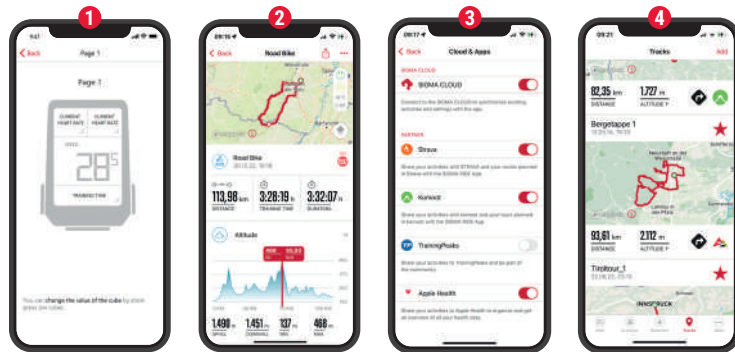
1

9:41

< Back

Page 1

Page 1

CURRENT HEART RATE

CURRENT HEART RATE

SPEED

28.5

TRAINING TIME

You can change the value of the cube by short press on cube.

2

09:15

< Back

Road Bike

Road Bike

20.10.22, 19:18

113,98 km

DISTANCE

3:28:19 h

TRAINING TIME

3:32:07 h

DURATION

Altitude

1.490 m

1.451 m

137 m

468 m

3

09:17

< Back

Cloud & Apps

SIGMA CLOUD

SIGMA CLOUD

Connect to the SIGMA CLOUD to synchronize existing activities and settings with the app.

PARTNER

Strava

Share your activities with STRAVA and your routes planned in Strava with the SIGMA RIDE App.

Komoot

Share your activities with komoot and your tours planned in komoot with the SIGMA RIDE App.

TrainingPeaks

Share your activities to TrainingPeaks and be part of the community.

Apple Health

Share your activities to Apple Health to acquire and get an overview of all your health data.

4

09:21

Tracks

Add

82,35 km

DISTANCE

1.727 m

ALTITUDE

Bergetappe 1

93,61 km

DISTANCE

2.112 m

ALTITUDE

Tiroltour_1

INNSBRUCK

Tracks